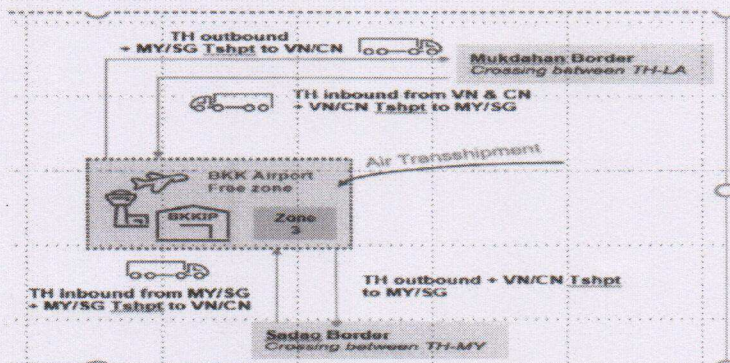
TH outbound
+ MY/SG Tshpt to VN/CN

Mukdahan Border
Crossing between TH-LA

TH inbound from VN & CN
+ VN/CN Tshpt to MY/SG

Air Transshipment

BKK Airport
Free zone

BKKIP

Zone
3

TH inbound from MY/SG
+ MY/SG Tshpt to VN/CN

TH outbound + VN/CN Tshpt
to MY/SG

Sadao Border
Crossing between TH-MY